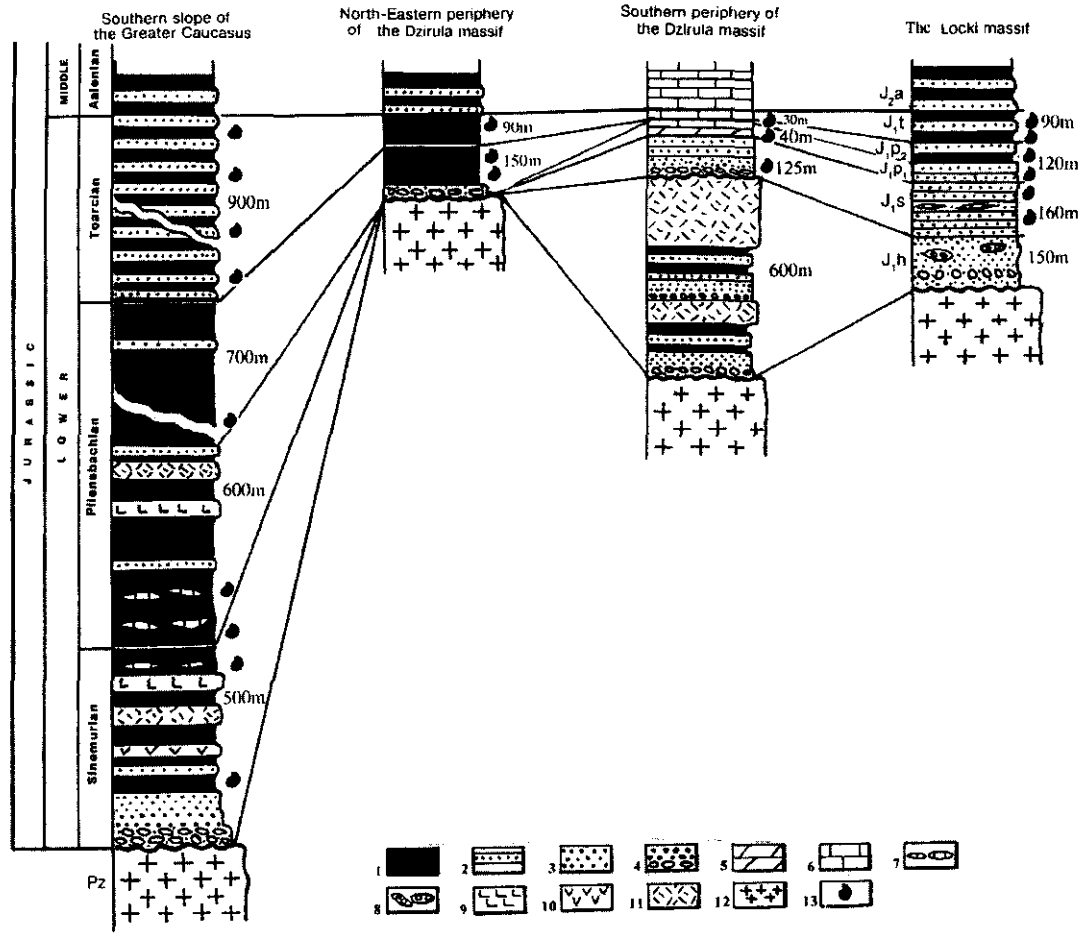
Southern slope of the Greater Caucasus

North-Eastern periphery of the Dzirula massif

Southern periphery of the Dzirula massif

The Locki massif

JURASSIC

MIDDLE

LOWER

Aalenian

Toarcian

Pliensbachian

Sinemurian

Pz

900m

700m

600m

500m

90m

150m

30m

40m

125m

600m

$J_2a$

$J_1t$

$J_1p_2$

$J_1p_1$

$J_1s$

$J_1h$

90m

120m

160m

150m

1 2 3 4 5 6 7 8 9 10 11 12 13